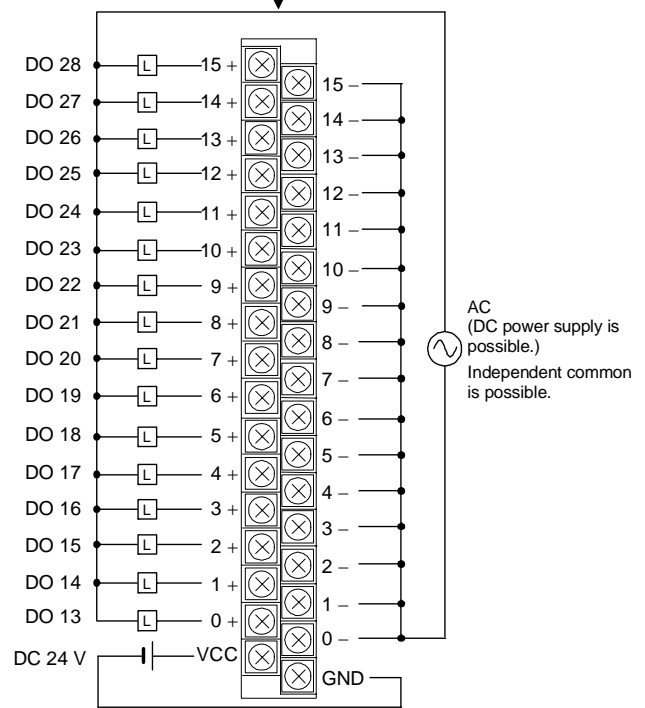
DO 28
L
15 +
DO 27
L
14 +
DO 26
L
13 +
DO 25
L
12 +
DO 24
L
11 +
DO 23
L
10 +
DO 22
L
9 +
DO 21
L
8 +
DO 20
L
7 +
DO 19
L
6 +
DO 18
L
5 +
DO 17
L
4 +
DO 16
L
3 +
DO 15
L
2 +
DO 14
L
1 +
DO 13
L
0 +
DC 24 V
VCC

15 –
14 –
13 –
12 –
11 –
10 –
9 –
8 –
7 –
6 –
5 –
4 –
3 –
2 –
1 –
0 –
GND

AC
(DC power supply is possible.)
Independent common is possible.